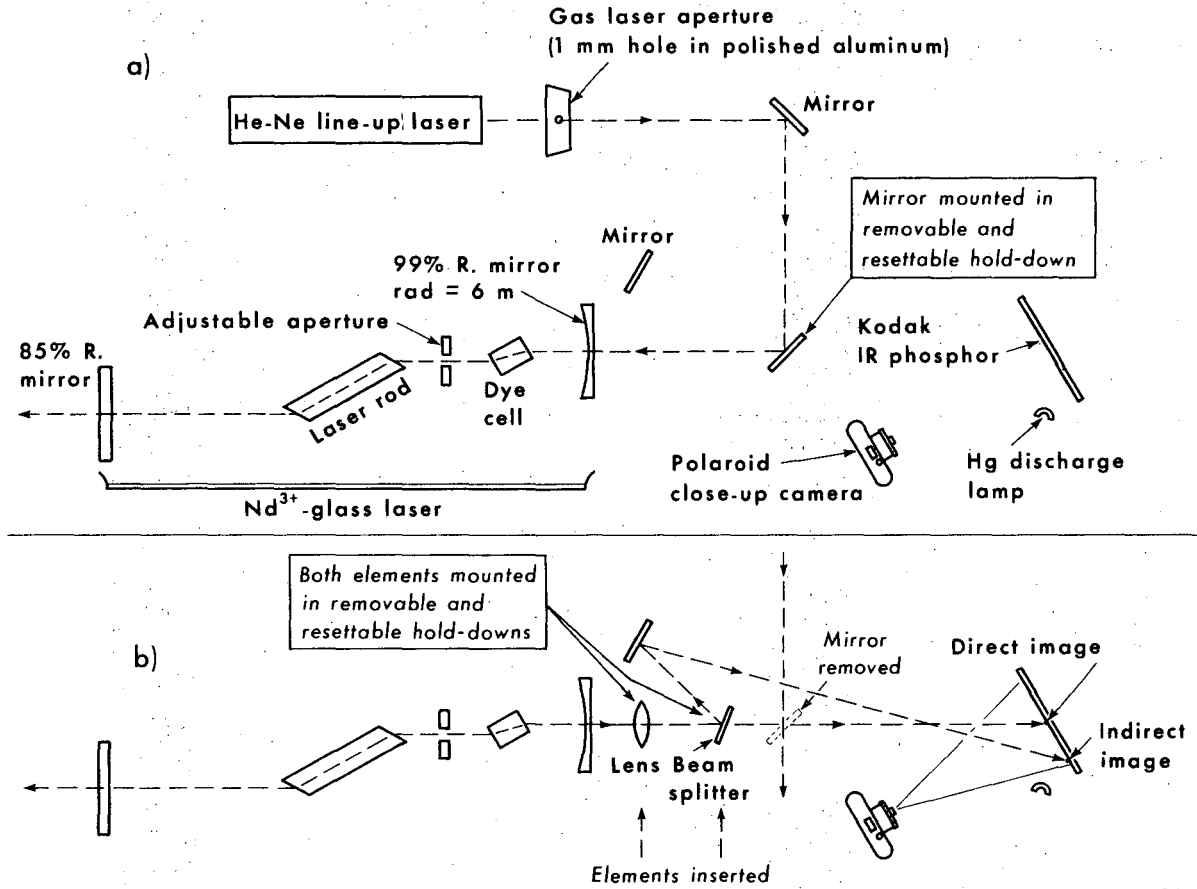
a)

Gas laser aperture (1 mm hole in polished aluminum)

He-Ne line-up laser

Mirror

Mirror mounted in removable and resettable hold-down

Mirror

99% R. mirror rad = 6 m

Adjustable aperture

85% R. mirror

Laser rod

Dye cell

Kodak IR phosphor

Polaroid close-up camera

Hg discharge lamp

$Nd^{3+}$-glass laser

b)

Both elements mounted in removable and resettable hold-downs

Mirror removed

Direct image

Indirect image

Lens

Beam splitter

Elements inserted